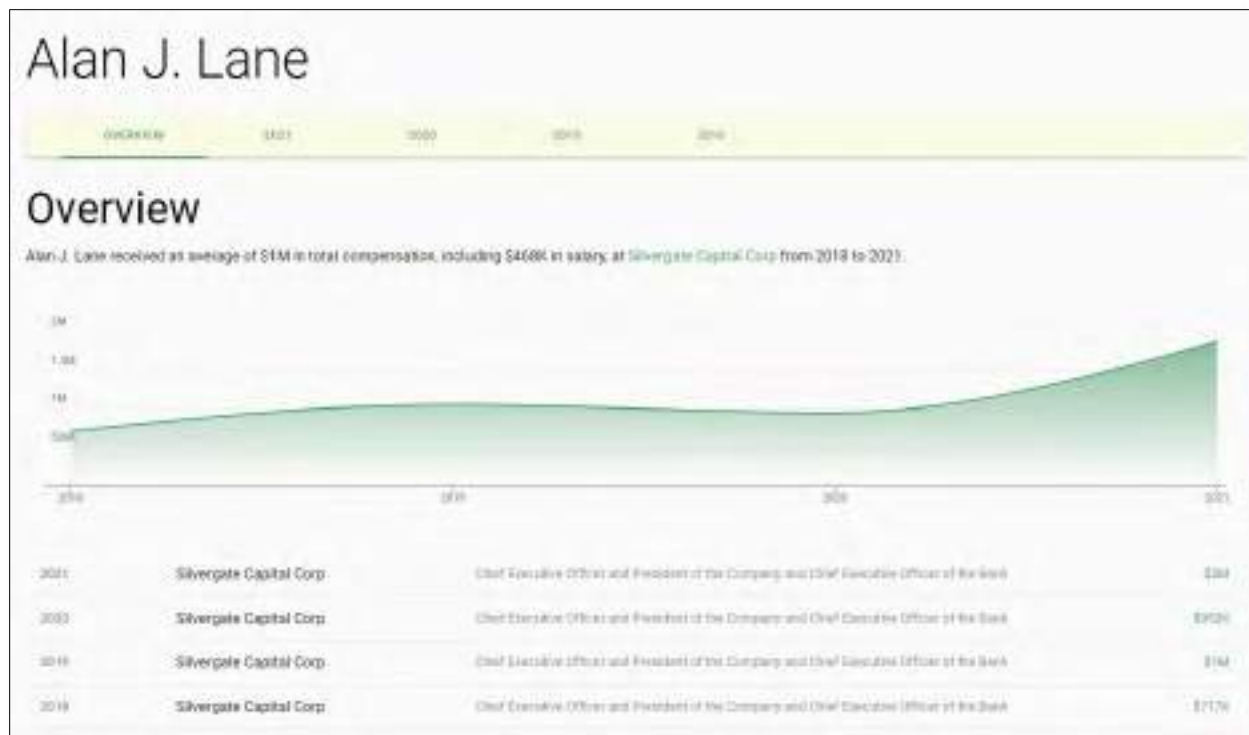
Alan J. Lane

OVERVIEW 2021 2020 2019 2018

Overview

Alan J. Lane received an average of $1M in total compensation, including $468K in salary, at Silvergate Capital Corp from 2018 to 2021.

2M
1.5M
1M
500K

2018 2019 2020 2021

| 2021 | Silvergate Capital Corp | Chief Executive Officer and President of the Company and Chief Executive Officer of the Bank | $2M |
|---|---|---|---|
| 2020 | Silvergate Capital Corp | Chief Executive Officer and President of the Company and Chief Executive Officer of the Bank | $952K |
| 2019 | Silvergate Capital Corp | Chief Executive Officer and President of the Company and Chief Executive Officer of the Bank | $1M |
| 2018 | Silvergate Capital Corp | Chief Executive Officer and President of the Company and Chief Executive Officer of the Bank | $717K |